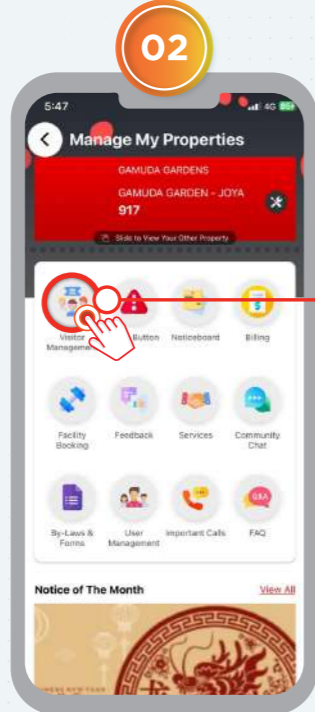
02

5:47 4G

Manage My Properties

GAMUDA GARDENS

GAMUDA GARDEN - JOYA

917

Slide to View Your Other Property

Visitor Manageme

Button

Noticeboard

Billing

Facility Booking

Feedback

Services

Community Chat

By-Laws & Forms

User Management

Important Calls

FAQ

Q&A

Notice of The Month

View All